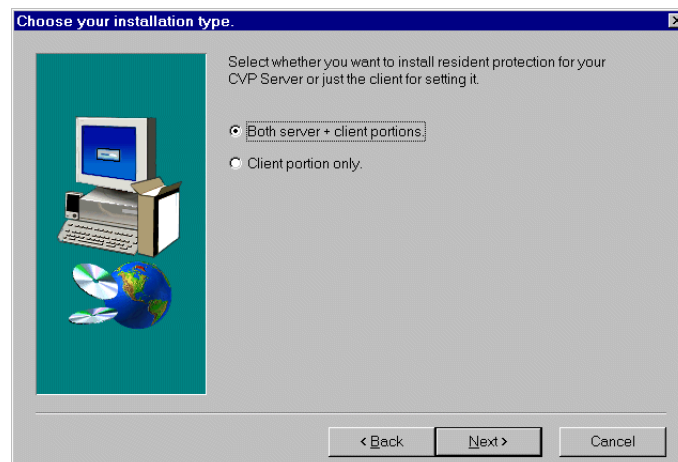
Choose your installation type.

Select whether you want to install resident protection for your CVP Server or just the client for setting it.

Both server + client portions.

Client portion only.

< Back

Next >

Cancel